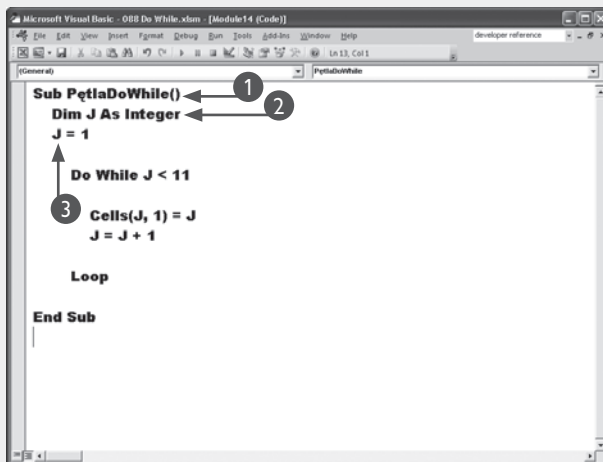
Microsoft Visual Basic - 088 Do While.xlsm - [Module14 (Code)]

File Edit View Insert Format Debug Run Tools Add-Ins Window Help

developer reference

Ln 13, Col 1

(General)

PętlaDoWhile

Sub PętlaDoWhile()
Dim J As Integer
J = 1

Do While J < 11

Cells(J, 1) = J
J = J + 1

Loop

End Sub

1

2

3